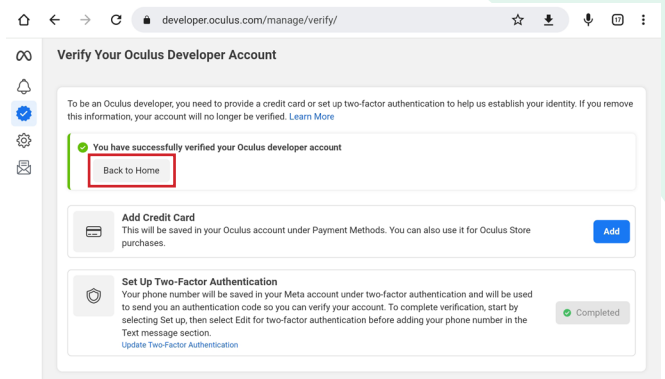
developer.oculus.com/manage/verify/

17

Verify Your Oculus Developer Account

To be an Oculus developer, you need to provide a credit card or set up two-factor authentication to help us establish your identity. If you remove this information, your account will no longer be verified. Learn More

You have successfully verified your Oculus developer account

Back to Home

Add Credit Card
This will be saved in your Oculus account under Payment Methods. You can also use it for Oculus Store purchases.

Add

Set Up Two-Factor Authentication
Your phone number will be saved in your Meta account under two-factor authentication and will be used to send you an authentication code so you can verify your account. To complete verification, start by selecting Set up, then select Edit for two-factor authentication before adding your phone number in the Text message section.
Update Two-Factor Authentication

Completed